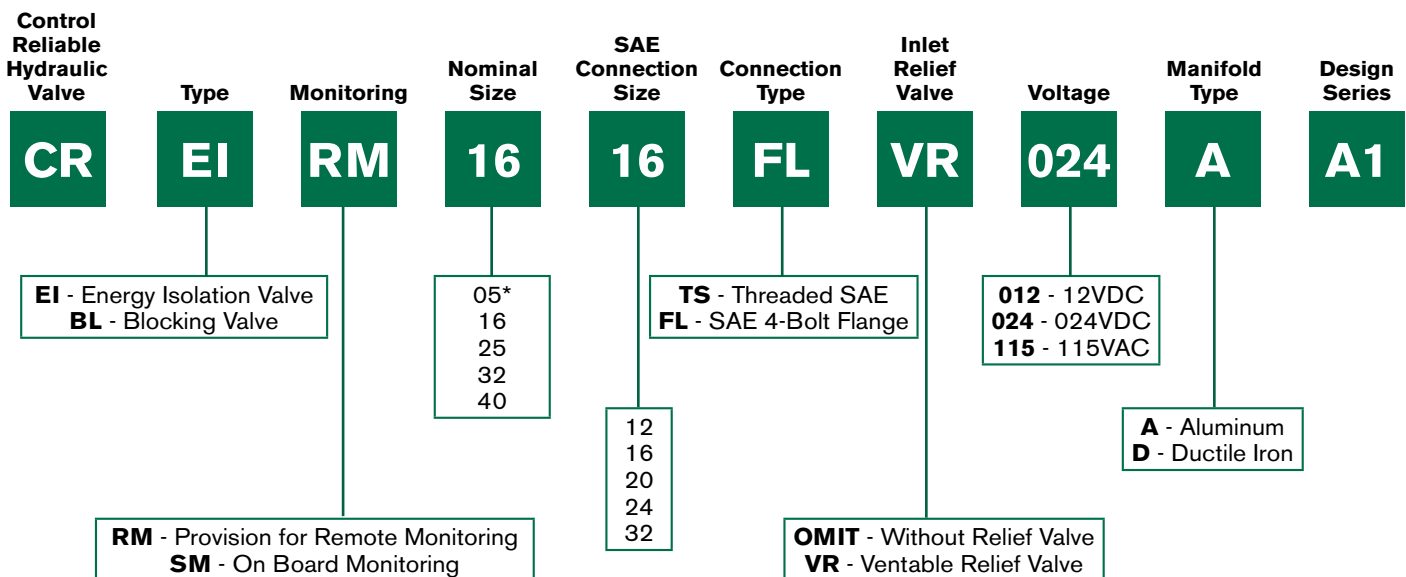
Control Reliable Hydraulic Valve

Type

Monitoring

Nominal Size

SAE Connection Size

Connection Type

Inlet Relief Valve

Voltage

Manifold Type

Design Series

CR

EI

RM

16

16

FL

VR

024

A

A1

EI - Energy Isolation Valve
BL - Blocking Valve

05*
16
25
32
40

TS - Threaded SAE
FL - SAE 4-Bolt Flange

012 - 12VDC
024 - 024VDC
115 - 115VAC

A - Aluminum
D - Ductile Iron

12
16
20
24
32

RM - Provision for Remote Monitoring
SM - On Board Monitoring

OMIT - Without Relief Valve
VR - Ventable Relief Valve